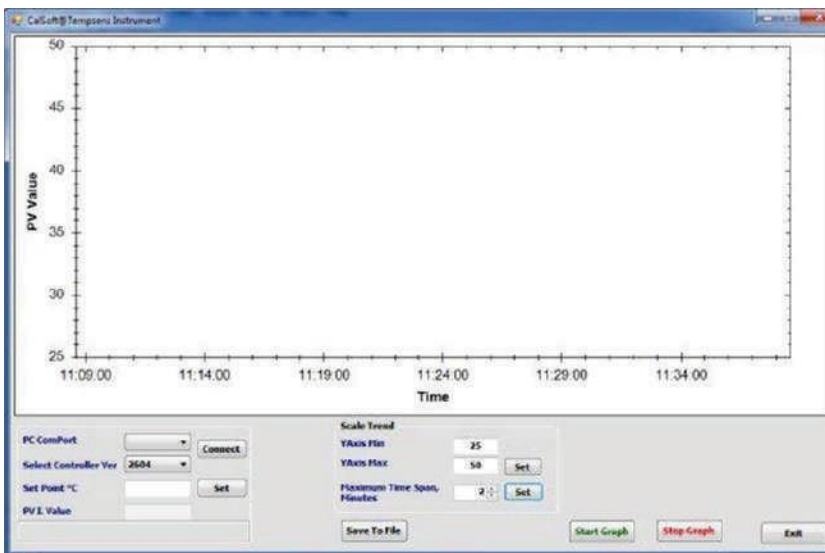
CalSoft@Tempsens Instrument

50
45
40
35
30
25

PV Value

11:09:00 11:14:00 11:19:00 11:24:00 11:29:00 11:34:00

Time

PC ComPort
Connect
Select Controller Ver 2604
Set Point °C
Set
PV1 Value

Scale Trend
YAxis Min 25
YAxis Max 50
Set
Maximum Time Span, Minutes 2
Set

Save To File

Start Graph
Stop Graph
Exit